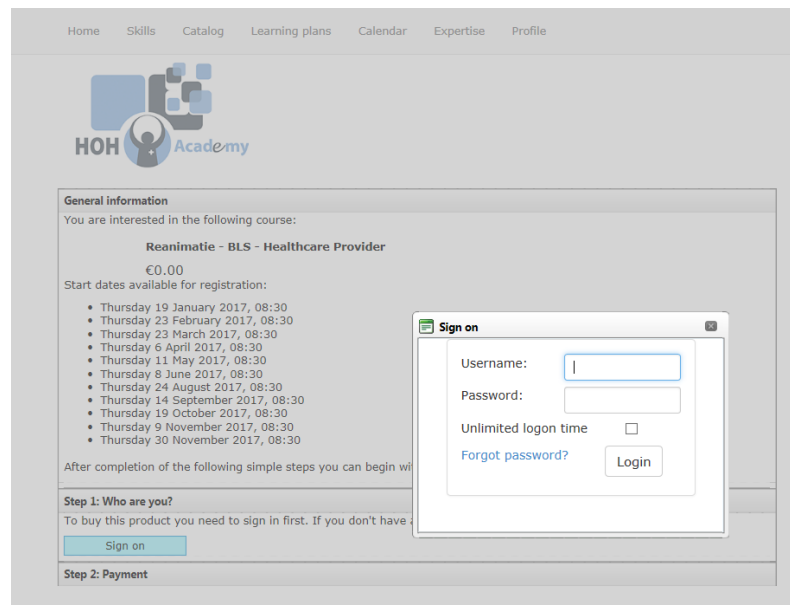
Home Skills Catalog Learning plans Calendar Expertise Profile

HOH Academy

General information

You are interested in the following course:

Reanimatie - BLS - Healthcare Provider

€0.00

Start dates available for registration:

- Thursday 19 January 2017, 08:30
- Thursday 23 February 2017, 08:30
- Thursday 23 March 2017, 08:30
- Thursday 6 April 2017, 08:30
- Thursday 11 May 2017, 08:30
- Thursday 8 June 2017, 08:30
- Thursday 24 August 2017, 08:30
- Thursday 14 September 2017, 08:30
- Thursday 19 October 2017, 08:30
- Thursday 9 November 2017, 08:30
- Thursday 30 November 2017, 08:30

After completion of the following simple steps you can begin wi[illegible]

Step 1: Who are you?

To buy this product you need to sign in first. If you don't have a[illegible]

Sign on

Step 2: Payment

Sign on

Username:

Password:

Unlimited logon time

Forgot password?

Login